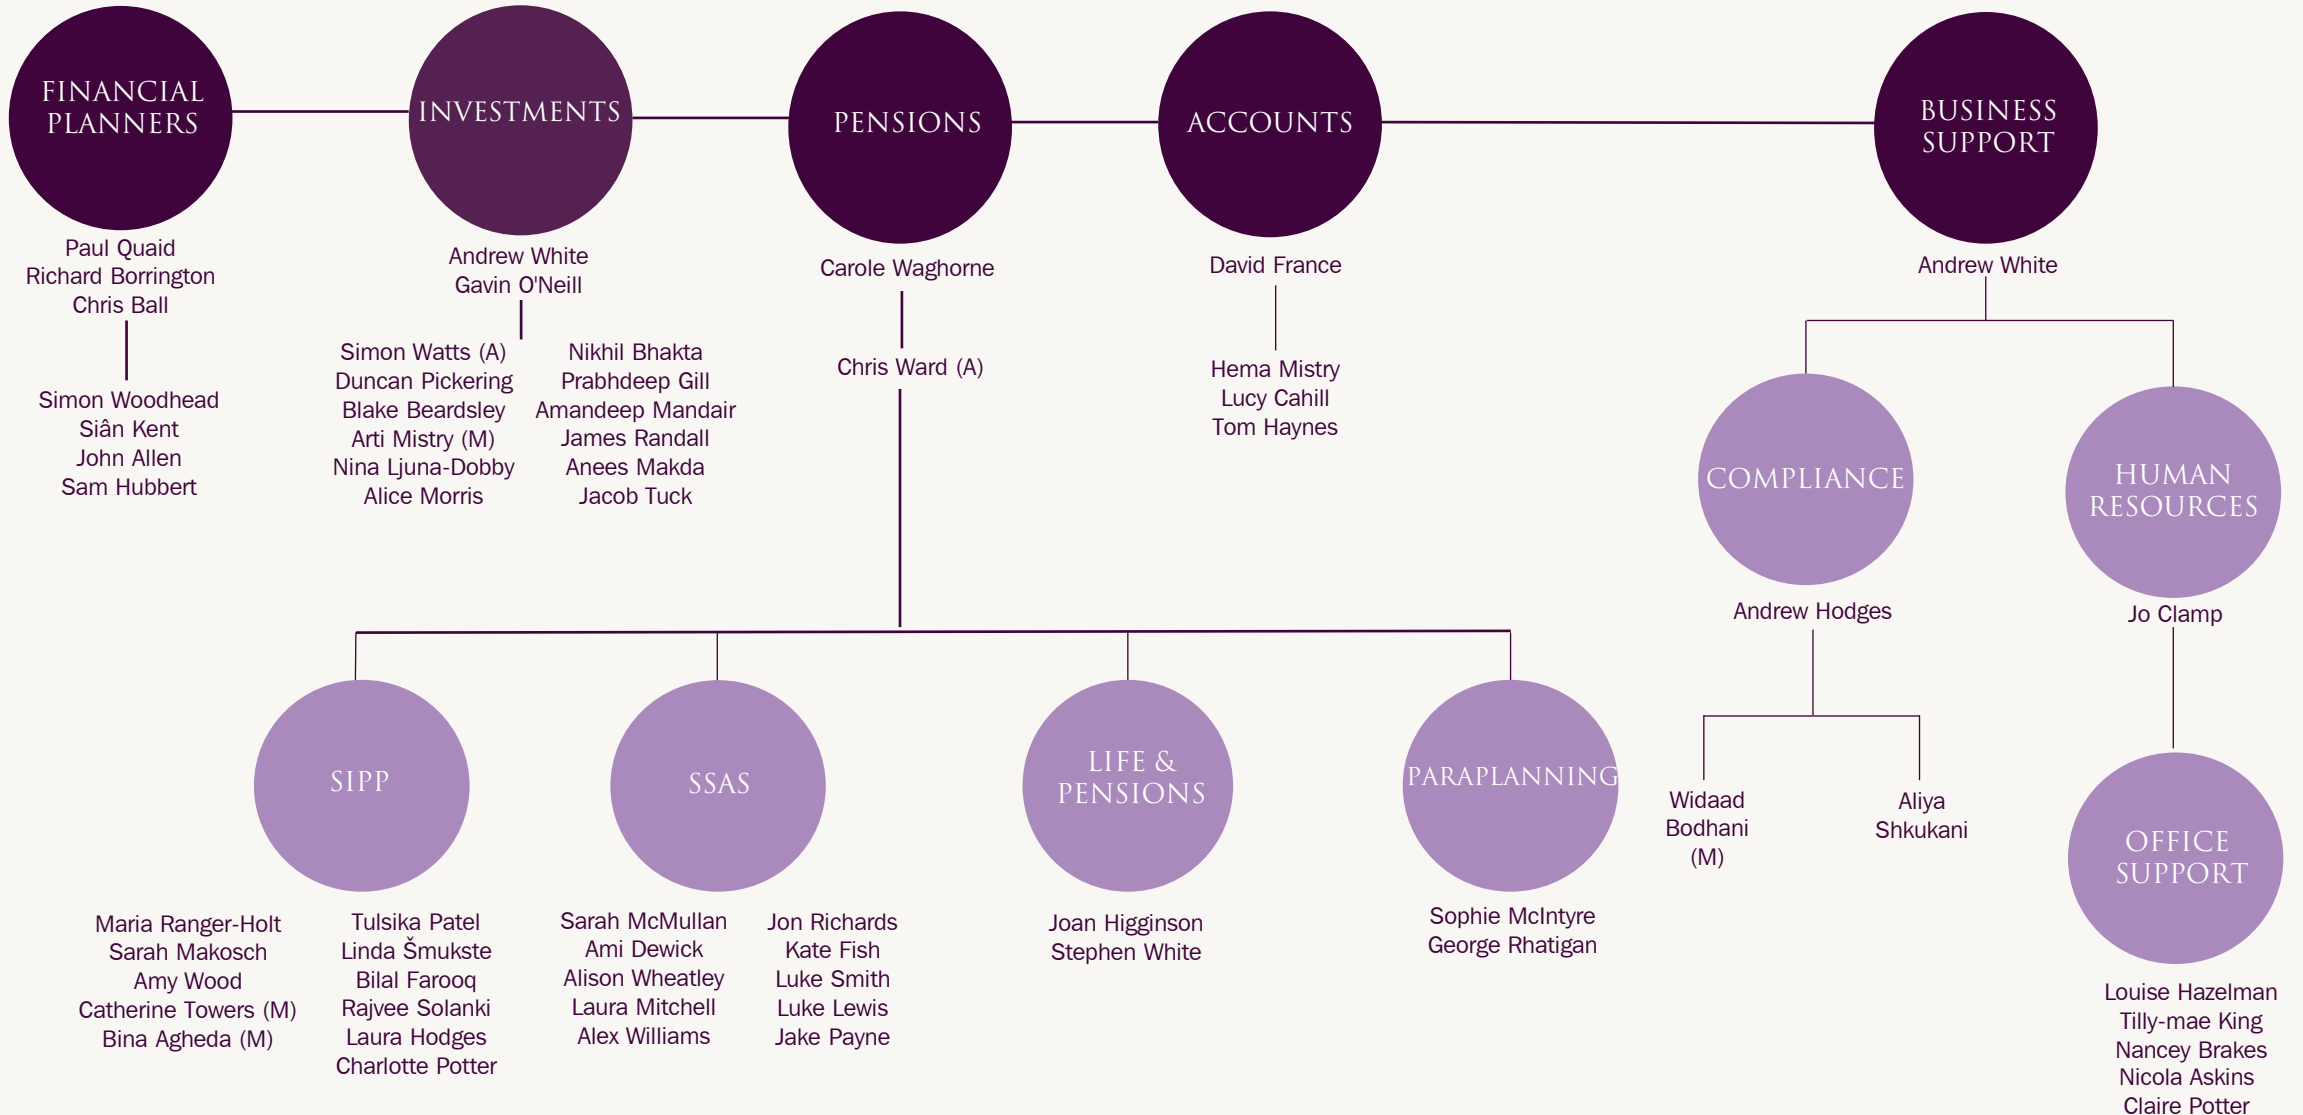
FINANCIAL PLANNERS

Paul Quaid
Richard Borrington
Chris Ball

Simon Woodhead
Siân Kent
John Allen
Sam Hubbert

INVESTMENTS

Andrew White
Gavin O'Neill

Simon Watts (A)
Duncan Pickering
Blake Beardsley
Arti Mistry (M)
Nina Ljuna-Dobby
Alice Morris

Nikhil Bhakta
Prabhdeep Gill
Amandeep Mandair
James Randall
Anees Makda
Jacob Tuck

PENSIONS

Carole Waghorne

Chris Ward (A)

ACCOUNTS

David France

Hema Mistry
Lucy Cahill
Tom Haynes

BUSINESS SUPPORT

Andrew White

COMPLIANCE

Andrew Hodges

Widaad Bodhani (M)

Aliya Shkukani

HUMAN RESOURCES

Jo Clamp

OFFICE SUPPORT

Louise Hazelman
Tilly-mae King
Nancey Brakes
Nicola Askins
Claire Potter

SIPP

Maria Ranger-Holt
Sarah Makosch
Amy Wood
Catherine Towers (M)
Bina Agheda (M)

Tulsika Patel
Linda Šmukste
Bilal Farooq
Rajvee Solanki
Laura Hodges
Charlotte Potter

SSAS

Sarah McMullan
Ami Dewick
Alison Wheatley
Laura Mitchell
Alex Williams

Jon Richards
Kate Fish
Luke Smith
Luke Lewis
Jake Payne

LIFE & PENSIONS

Joan Higginson
Stephen White

PARAPLANNING

Sophie McIntyre
George Rhatigan